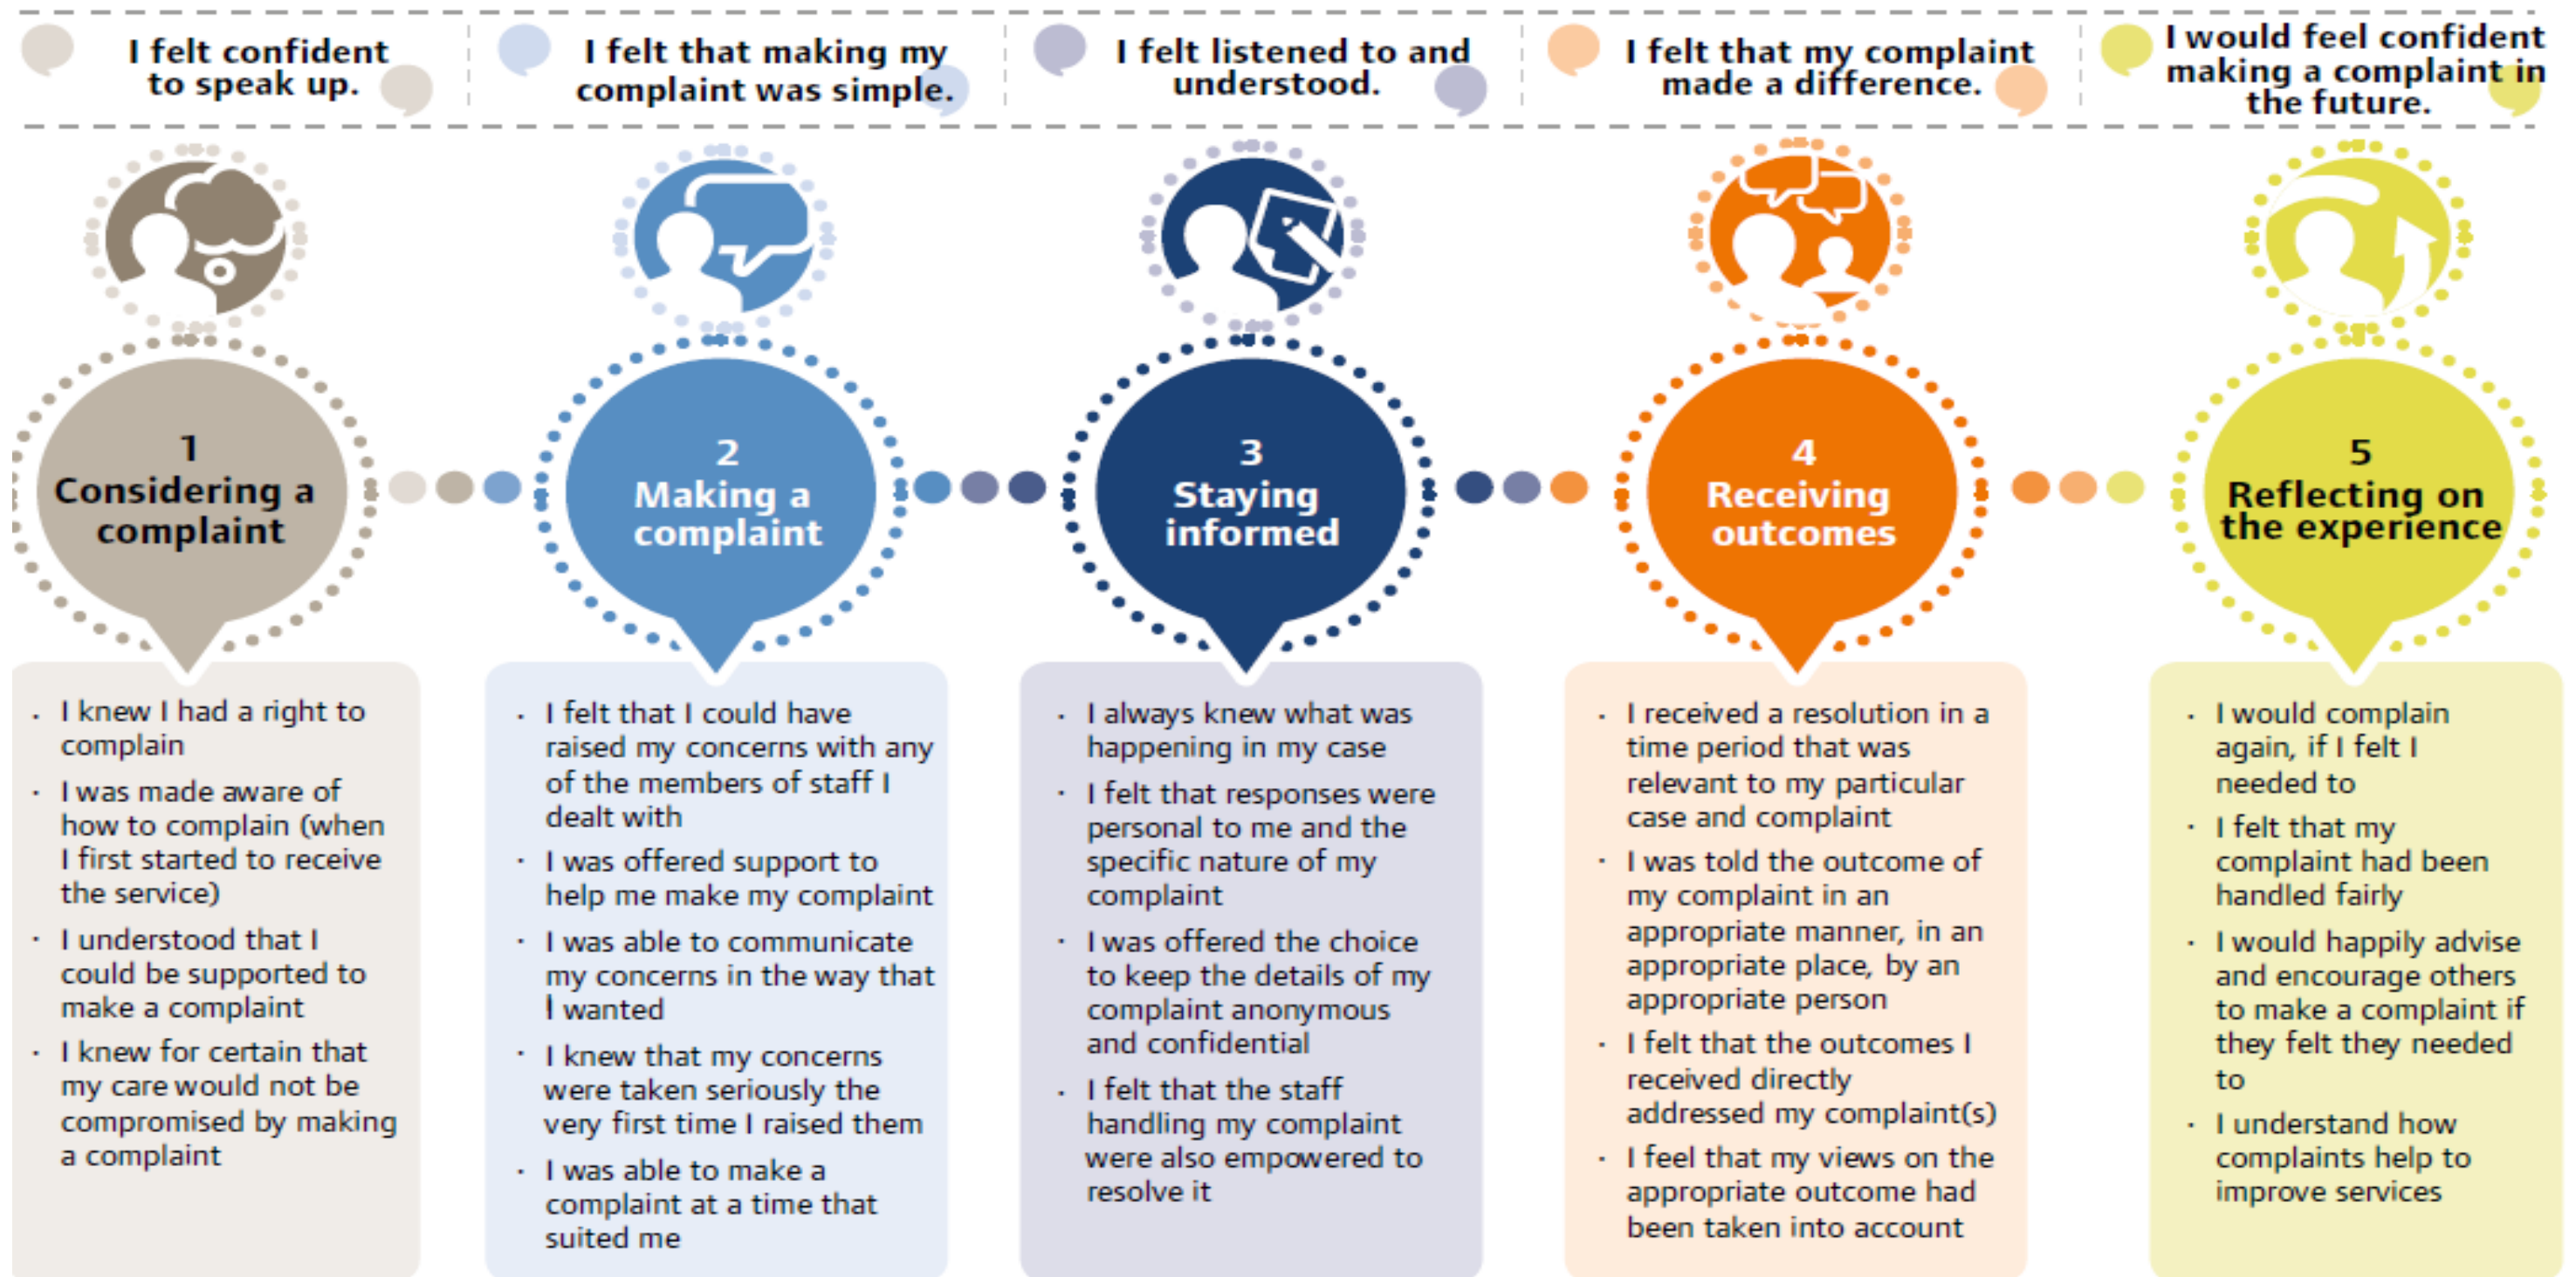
I felt confident to speak up.

I felt that making my complaint was simple.

I felt listened to and understood.

I felt that my complaint made a difference.

I would feel confident making a complaint in the future.

1
Considering a complaint

2
Making a complaint

3
Staying informed

4
Receiving outcomes

5
Reflecting on the experience

- I knew I had a right to complain
- I was made aware of how to complain (when I first started to receive the service)
- I understood that I could be supported to make a complaint
- I knew for certain that my care would not be compromised by making a complaint

- I felt that I could have raised my concerns with any of the members of staff I dealt with
- I was offered support to help me make my complaint
- I was able to communicate my concerns in the way that I wanted
- I knew that my concerns were taken seriously the very first time I raised them
- I was able to make a complaint at a time that suited me

- I always knew what was happening in my case
- I felt that responses were personal to me and the specific nature of my complaint
- I was offered the choice to keep the details of my complaint anonymous and confidential
- I felt that the staff handling my complaint were also empowered to resolve it

- I received a resolution in a time period that was relevant to my particular case and complaint
- I was told the outcome of my complaint in an appropriate manner, in an appropriate place, by an appropriate person
- I felt that the outcomes I received directly addressed my complaint(s)
- I feel that my views on the appropriate outcome had been taken into account

- I would complain again, if I felt I needed to
- I felt that my complaint had been handled fairly
- I would happily advise and encourage others to make a complaint if they felt they needed to
- I understand how complaints help to improve services